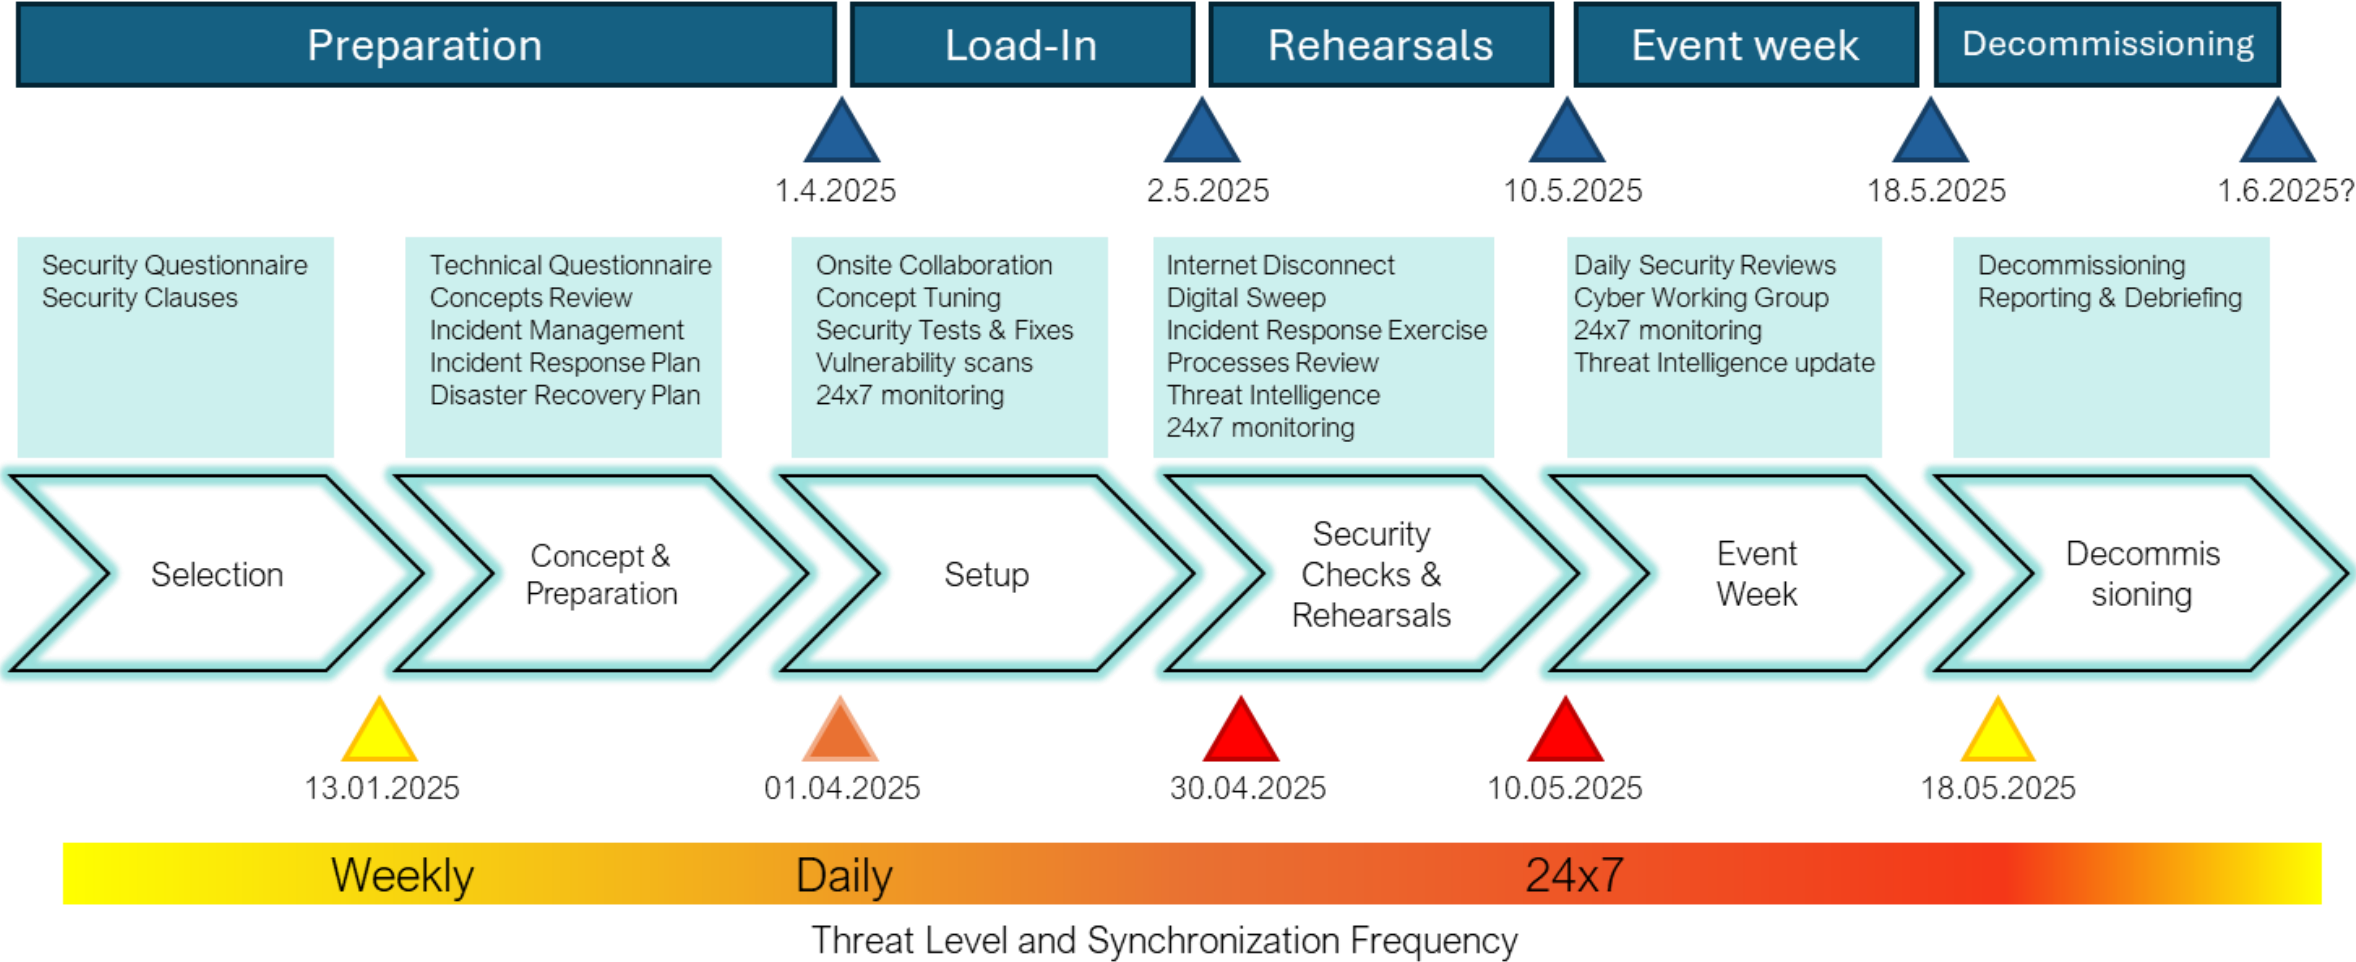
Preparation

Load-In

Rehearsals

Event week

Decommissioning

1.4.2025

2.5.2025

10.5.2025

18.5.2025

1.6.2025?

Security Questionnaire
Security Clauses

Technical Questionnaire
Concepts Review
Incident Management
Incident Response Plan
Disaster Recovery Plan

Onsite Collaboration
Concept Tuning
Security Tests & Fixes
Vulnerability scans
24x7 monitoring

Internet Disconnect
Digital Sweep
Incident Response Exercise
Processes Review
Threat Intelligence
24x7 monitoring

Daily Security Reviews
Cyber Working Group
24x7 monitoring
Threat Intelligence update

Decommissioning
Reporting & Debriefing

Selection

Concept & Preparation

Setup

Security Checks & Rehearsals

Event Week

Decommis sioning

13.01.2025

01.04.2025

30.04.2025

10.05.2025

18.05.2025

Weekly

Daily

24x7

Threat Level and Synchronization Frequency